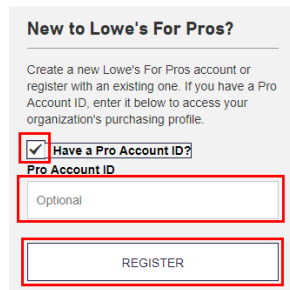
New to Lowe's For Pros?

Create a new Lowe's For Pros account or register with an existing one. If you have a Pro Account ID, enter it below to access your organization's purchasing profile.

✓ Have a Pro Account ID?

Pro Account ID

Optional

REGISTER